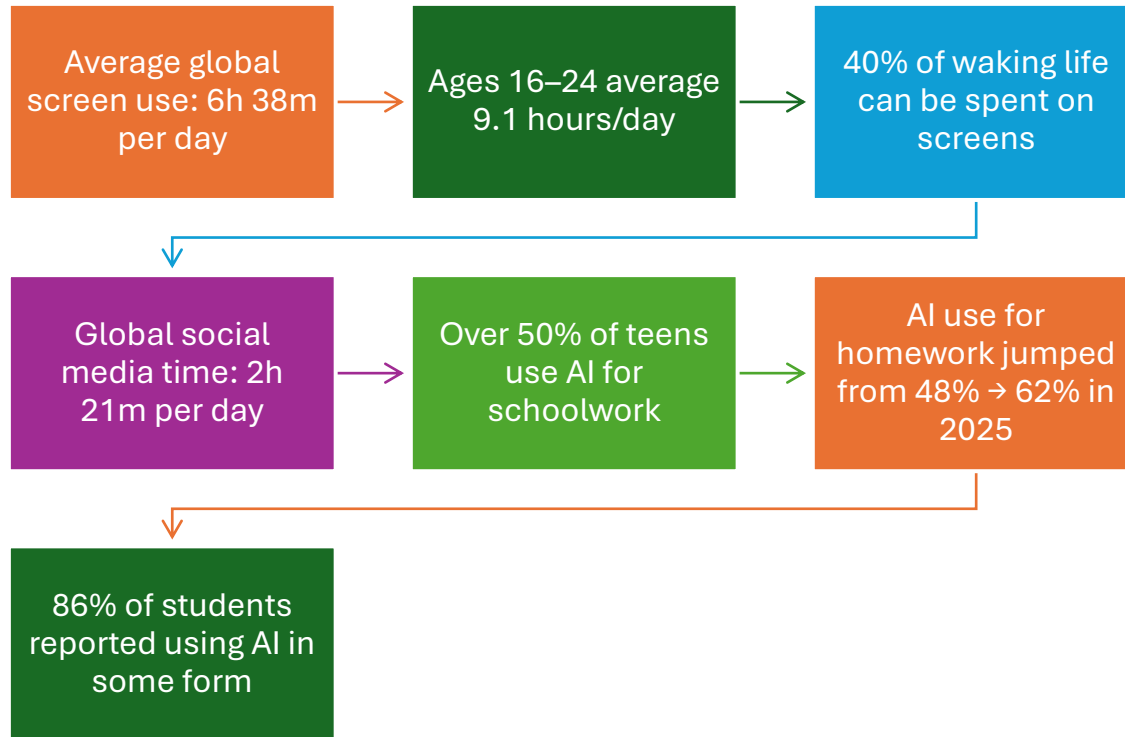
Average global screen use: 6h 38m per day

Ages 16–24 average 9.1 hours/day

40% of waking life can be spent on screens

Global social media time: 2h 21m per day

Over 50% of teens use AI for schoolwork

AI use for homework jumped from 48% → 62% in 2025

86% of students reported using AI in some form